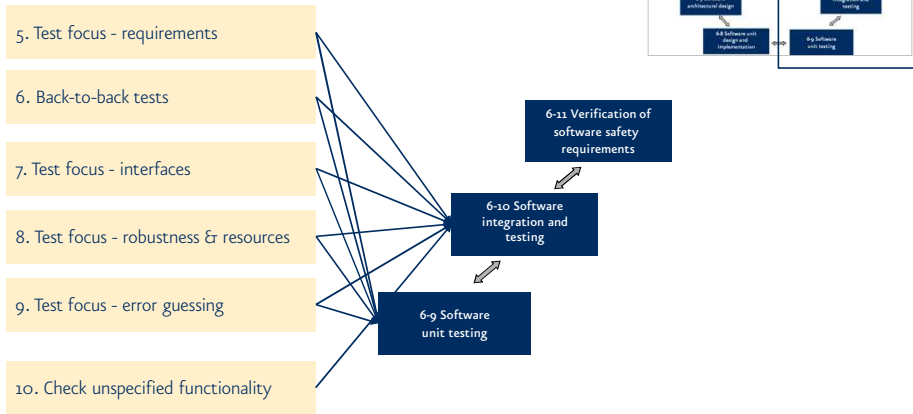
5. Test focus - requirements

6. Back-to-back tests

7. Test focus - interfaces

8. Test focus - robustness & resources

9. Test focus - error guessing

10. Check unspecified functionality

6-11 Verification of software safety requirements

6-10 Software integration and testing

6-9 Software unit testing

architectural design

6-8 Software unit design and implementation

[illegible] testing

6-9 Software unit testing